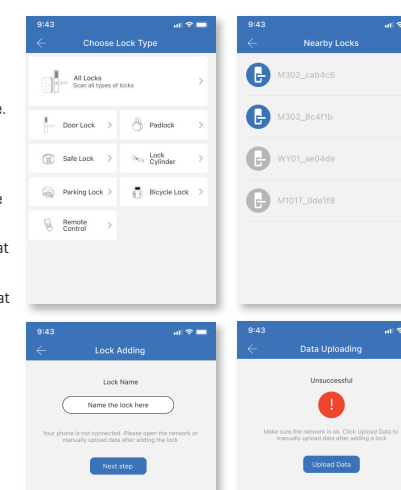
e.

e

at

at

9:43

Choose Lock Type

All Locks
Scan all types of locks

Door Lock

Padlock

Safe Lock

Lock Cylinder

Parking Lock

Bicycle Lock

Remote Control

9:43

Nearby Locks

M302_cab4c6

M302_8c4f1b

WY01_ae04de

M101T_0de1f9

9:43

Lock Adding

Lock Name

Name the lock here

Your phone is not connected. Please open the network or manually upload data after adding the lock

Next step

9:43

Data Uploading

Unsuccessful

!

Make sure the network is ok. Click Upload Data to manually upload data after adding a lock

Upload Data